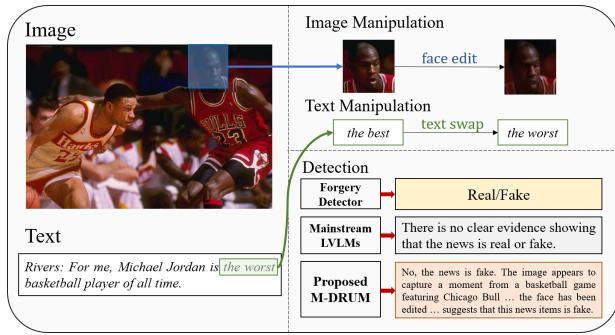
Image

Image Manipulation

face edit

Text Manipulation

the best

text swap

the worst

Text

Rivers: For me, Michael Jordan is the worst basketball player of all time.

Detection

Forgery Detector

Real/Fake

Mainstream LVLMs

There is no clear evidence showing that the news is real or fake.

Proposed M-DRUM

No, the news is fake. The image appears to capture a moment from a basketball game featuring Chicago Bull … the face has been edited … suggests that this news items is fake.